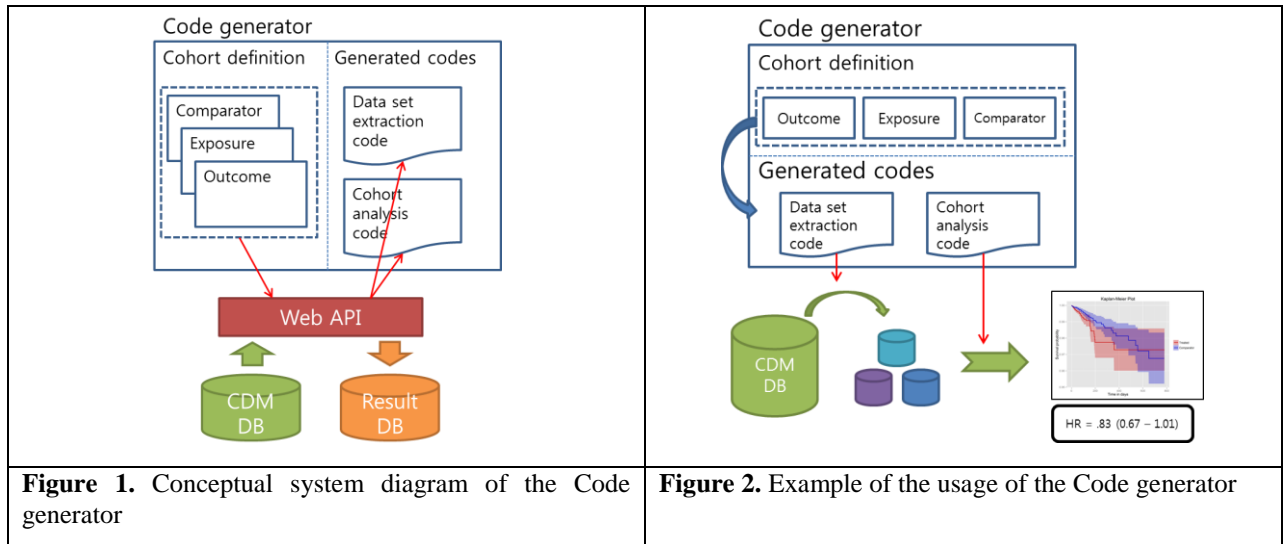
Code generator

Cohort definition

Comparator

Exposure

Outcome

Generated codes

Data set extraction code

Cohort analysis code

Web API

CDM DB

Result DB

Code generator

Cohort definition

Outcome

Exposure

Comparator

Generated codes

Data set extraction code

Cohort analysis code

CDM DB

Kaplan Meier Plot

HR = .83 (0.67 – 1.01)

| Figure 1. Conceptual system diagram of the Code generator | Figure 2. Example of the usage of the Code generator |
|---|---|